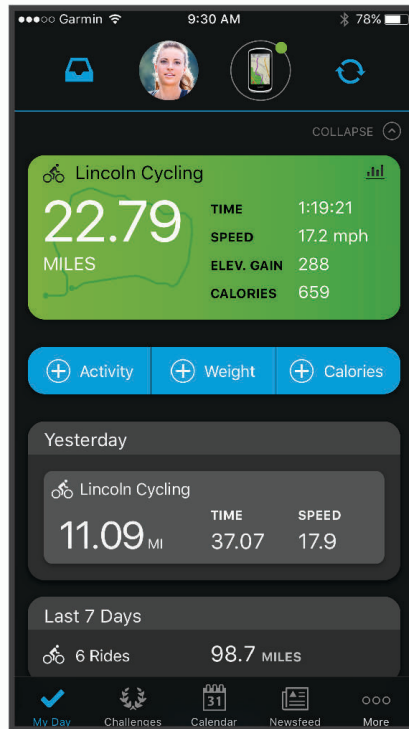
●●●○○ Garmin 9:30 AM 78%

COLLAPSE

Lincoln Cycling

22.79

MILES

| TIME | 1:19:21 |
|---|---|
| SPEED | 17.2 mph |
| ELEV. GAIN | 288 |
| CALORIES | 659 |

Activity Weight Calories

Yesterday

Lincoln Cycling

11.09 MI

TIME 37.07

SPEED 17.9

Last 7 Days

6 Rides 98.7 MILES

My Day Challenges 31 Calendar Newsfeed More